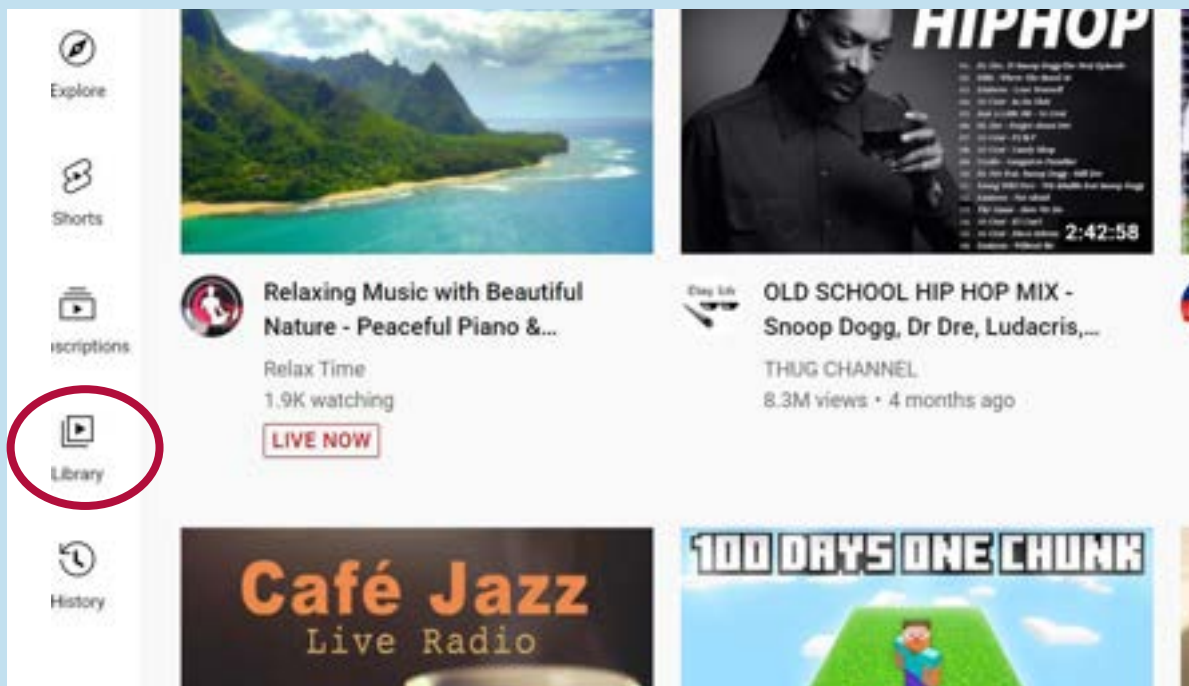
Explore

Shorts

ıscriptions

Library

History

HIPHOP

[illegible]

2:42:58

Relaxing Music with Beautiful Nature - Peaceful Piano &...

Relax Time

1.9K watching

LIVE NOW

OLD SCHOOL HIP HOP MIX - Snoop Dogg, Dr Dre, Ludacris,...

THUG CHANNEL

8.3M views • 4 months ago

Café Jazz

Live Radio

100 DAYS ONE CHUNK